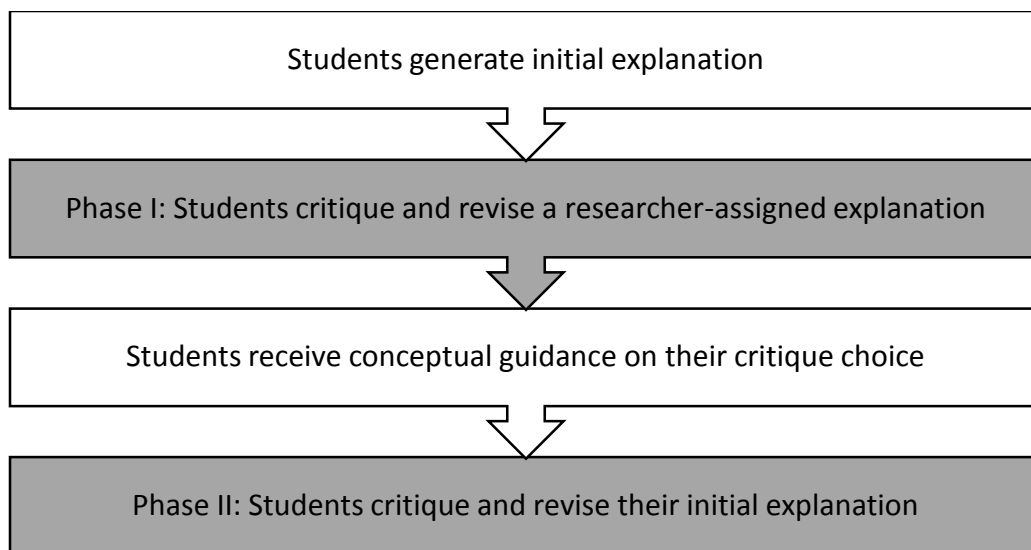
Students generate initial explanation

Phase I: Students critique and revise a researcher-assigned explanation

Students receive conceptual guidance on their critique choice

Phase II: Students critique and revise their initial explanation